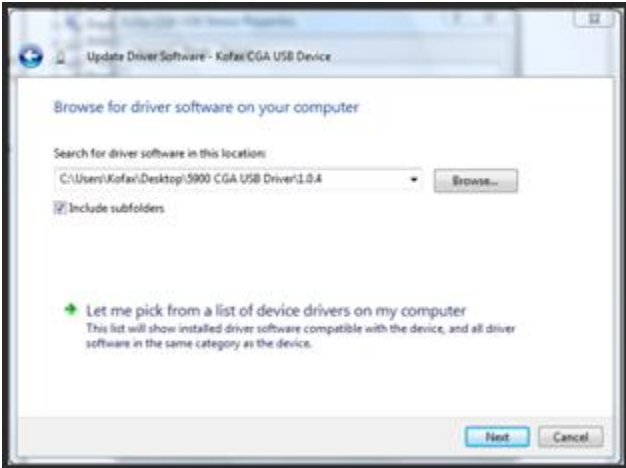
Update Driver Software - Kofax CGA USB Device

Browse for driver software on your computer

Search for driver software in this location:

C:\Users\Kofax\Desktop\5900 CGA USB Driver\1.0.4

Browse...

Include subfolders

Let me pick from a list of device drivers on my computer
This list will show installed driver software compatible with the device, and all driver software in the same category as the device.

Next

Cancel